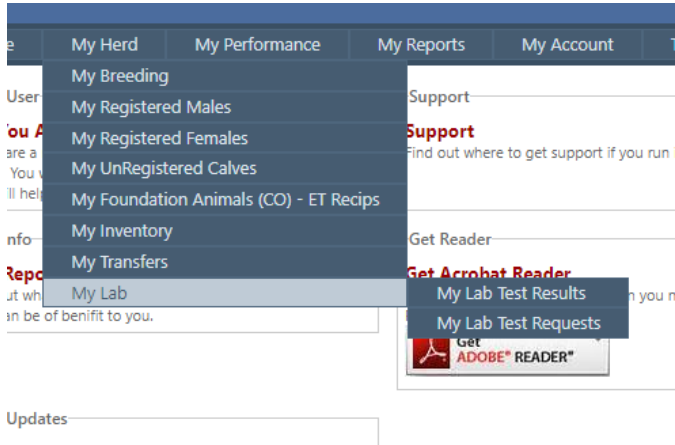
e My Herd My Performance My Reports My Account T

My Breeding
My Registered Males
My Registered Females
My UnRegistered Calves
My Foundation Animals (CO) - ET Recips
My Inventory
My Transfers
My Lab

My Lab Test Results
My Lab Test Requests

User
ou A
are a
You w
'll help

Support
Support
Find out where to get support if you run

nfo
Repo
ut wh
an be of benifit to you.

Get Reader
Get Acrobat Reader
n you m

Get
ADOBE® READER®

Updates